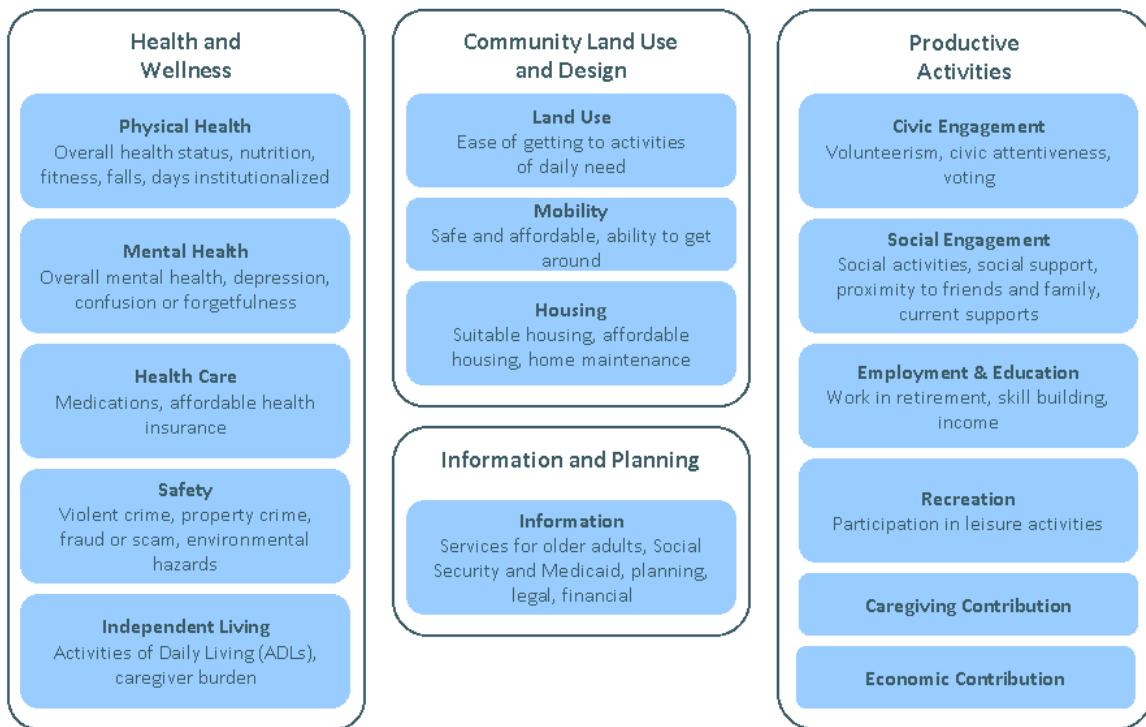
Health and Wellness

Physical Health
Overall health status, nutrition, fitness, falls, days institutionalized

Mental Health
Overall mental health, depression, confusion or forgetfulness

Health Care
Medications, affordable health insurance

Safety
Violent crime, property crime, fraud or scam, environmental hazards

Independent Living
Activities of Daily Living (ADLs), caregiver burden

Community Land Use and Design

Land Use
Ease of getting to activities of daily need

Mobility
Safe and affordable, ability to get around

Housing
Suitable housing, affordable housing, home maintenance

Information and Planning

Information
Services for older adults, Social Security and Medicaid, planning, legal, financial

Productive Activities

Civic Engagement
Volunteerism, civic attentiveness, voting

Social Engagement
Social activities, social support, proximity to friends and family, current supports

Employment & Education
Work in retirement, skill building, income

Recreation
Participation in leisure activities

Caregiving Contribution

Economic Contribution